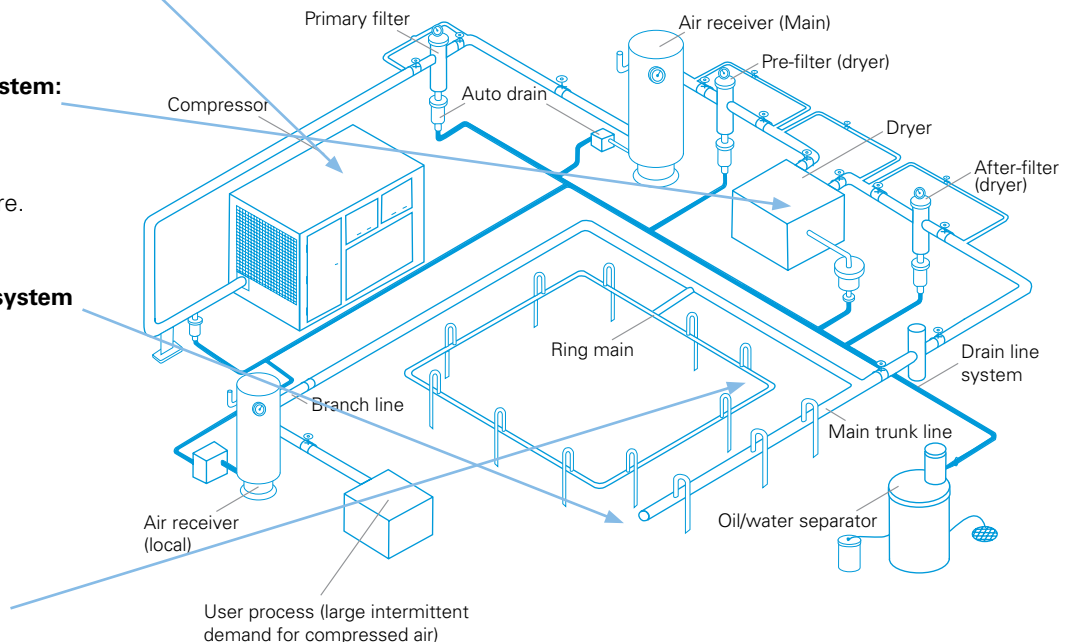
stem:

re.

system

Primary filter
Air receiver (Main)
Pre-filter (dryer)
Compressor
Auto drain
Dryer
After-filter (dryer)
Ring main
Drain line system
Branch line
Main trunk line
Air receiver (local)
Oil/water separator
User process (large intermittent demand for compressed air)